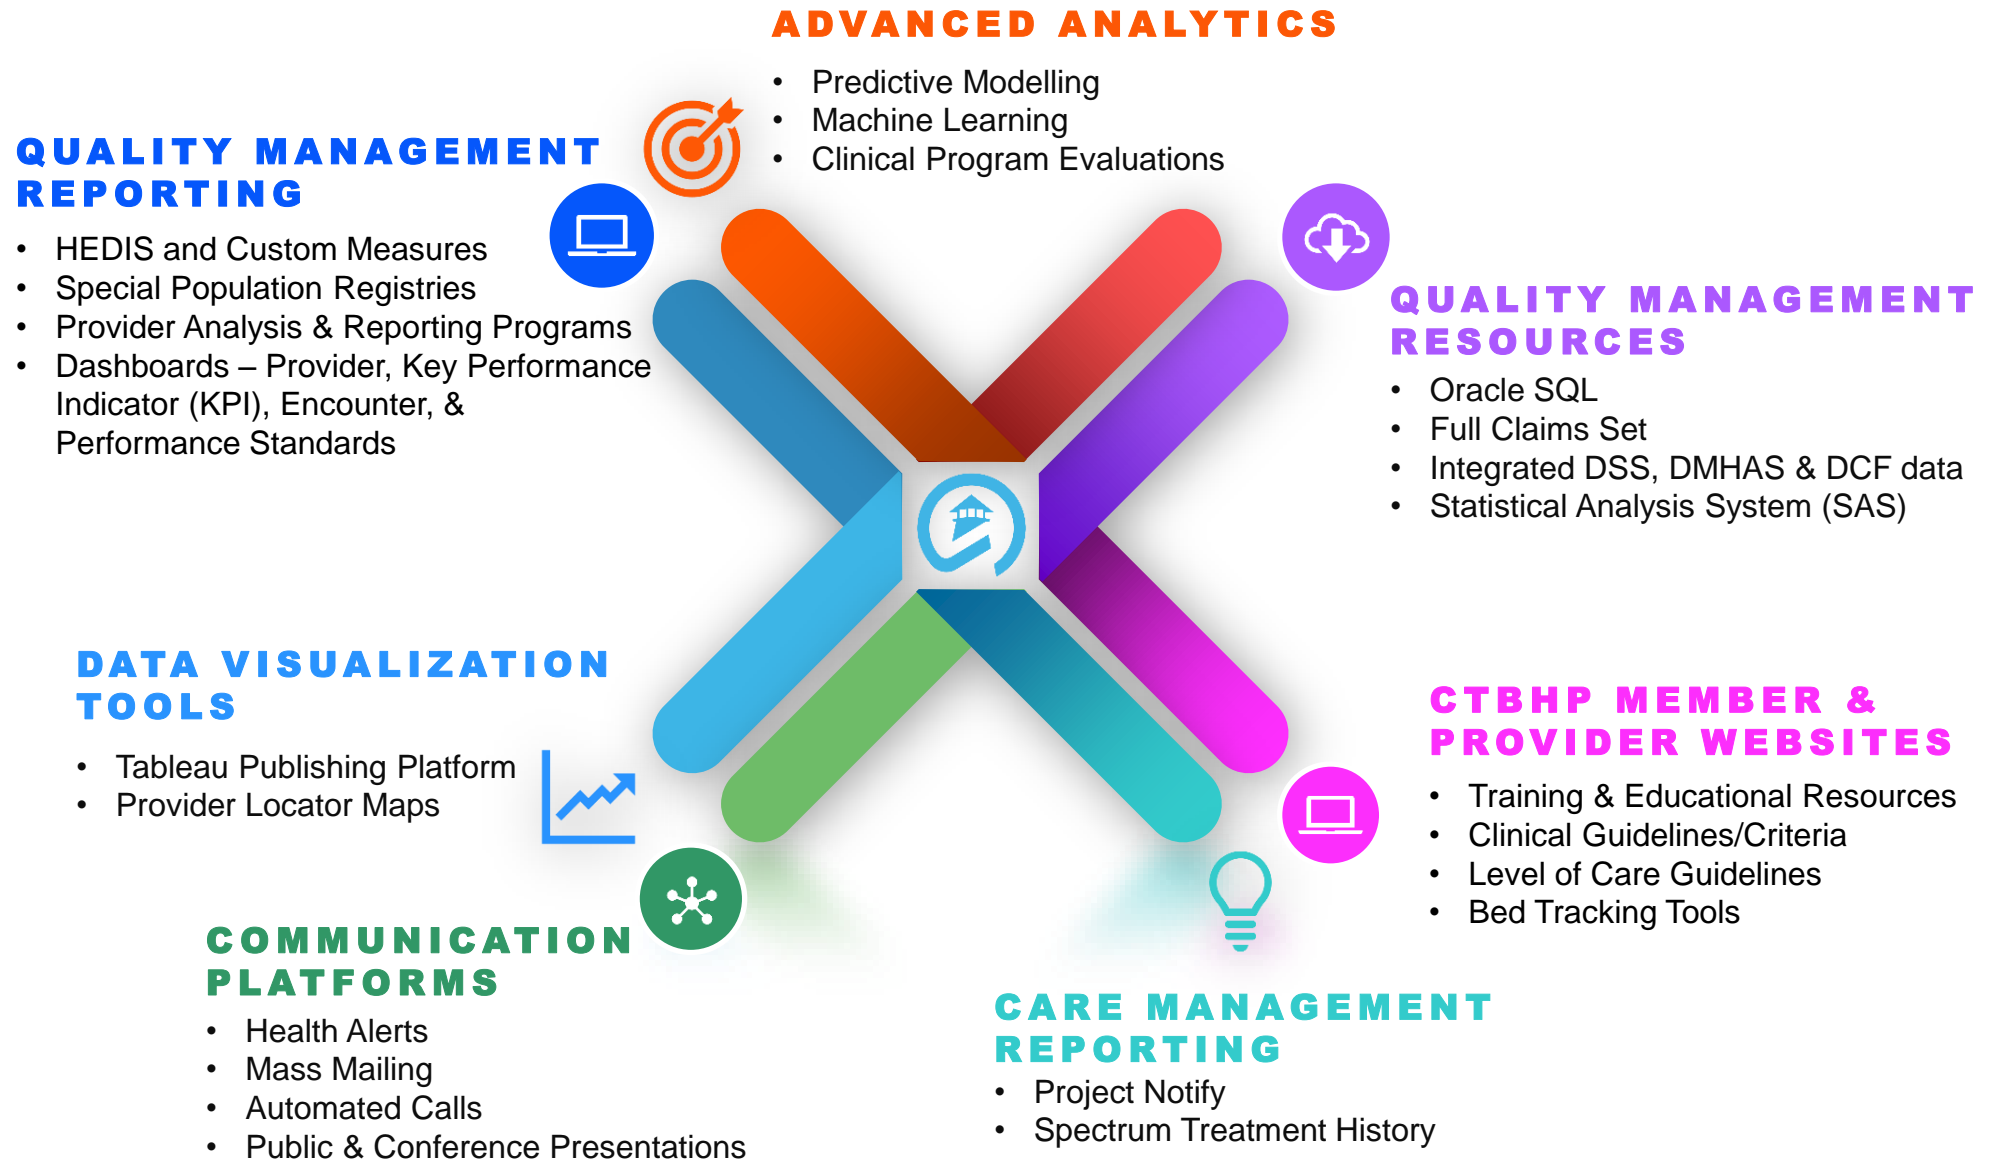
ADVANCED ANALYTICS

- Predictive Modelling
- Machine Learning
- Clinical Program Evaluations

QUALITY MANAGEMENT REPORTING

- HEDIS and Custom Measures
- Special Population Registries
- Provider Analysis & Reporting Programs
- Dashboards – Provider, Key Performance Indicator (KPI), Encounter, & Performance Standards

QUALITY MANAGEMENT RESOURCES

- Oracle SQL
- Full Claims Set
- Integrated DSS, DMHAS & DCF data
- Statistical Analysis System (SAS)

DATA VISUALIZATION TOOLS

- Tableau Publishing Platform
- Provider Locator Maps

CTBHP MEMBER & PROVIDER WEBSITES

- Training & Educational Resources
- Clinical Guidelines/Criteria
- Level of Care Guidelines
- Bed Tracking Tools

COMMUNICATION PLATFORMS

- Health Alerts
- Mass Mailing
- Automated Calls
- Public & Conference Presentations

CARE MANAGEMENT REPORTING

- Project Notify
- Spectrum Treatment History